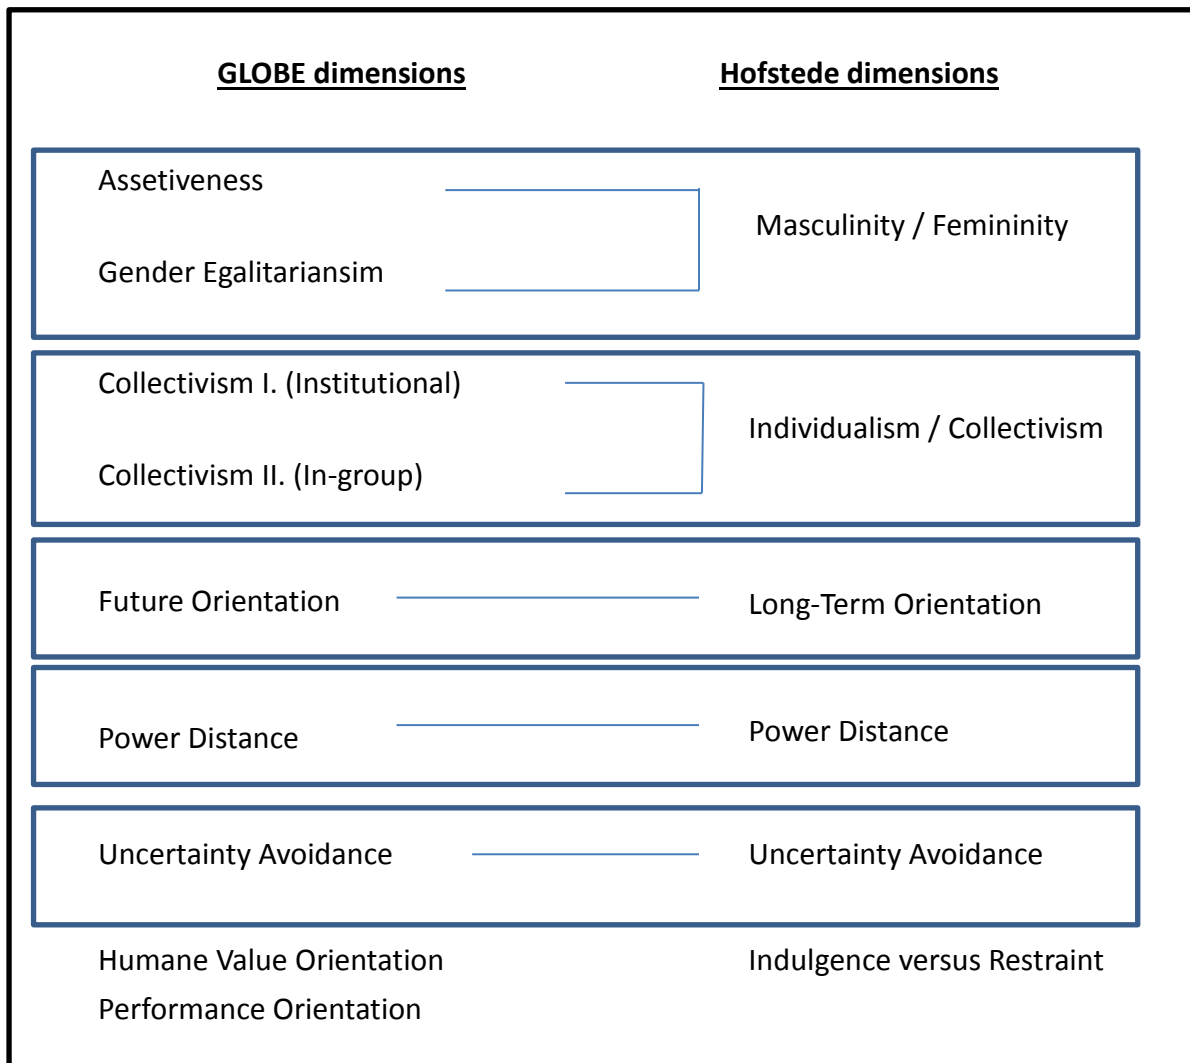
GLOBE dimensions

Hofstede dimensions

Assetiveness

Gender Egalitariansim

Masculinity / Femininity

Collectivism I. (Institutional)

Collectivism II. (In-group)

Individualism / Collectivism

Future Orientation

Long-Term Orientation

Power Distance

Power Distance

Uncertainty Avoidance

Uncertainty Avoidance

Humane Value Orientation

Performance Orientation

Indulgence versus Restraint